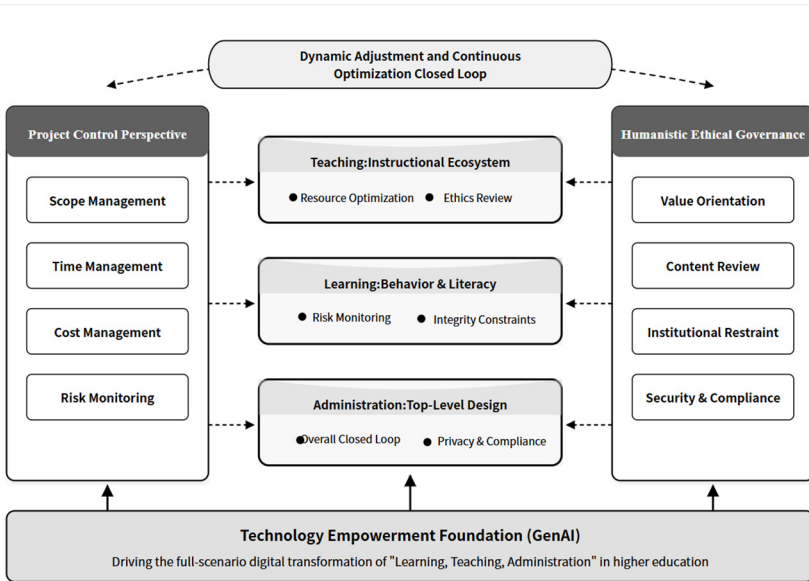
Dynamic Adjustment and Continuous Optimization Closed Loop

Project Control Perspective

Scope Management

Time Management

Cost Management

Risk Monitoring

Teaching:Instructional Ecosystem

● Resource Optimization ● Ethics Review

Learning:Behavior & Literacy

● Risk Monitoring ● Integrity Constraints

Administration:Top-Level Design

●Overall Closed Loop ● Privacy & Compliance

Humanistic Ethical Governance

Value Orientation

Content Review

Institutional Restraint

Security & Compliance

Technology Empowerment Foundation (GenAI)

Driving the full-scenario digital transformation of "Learning, Teaching, Administration" in higher education